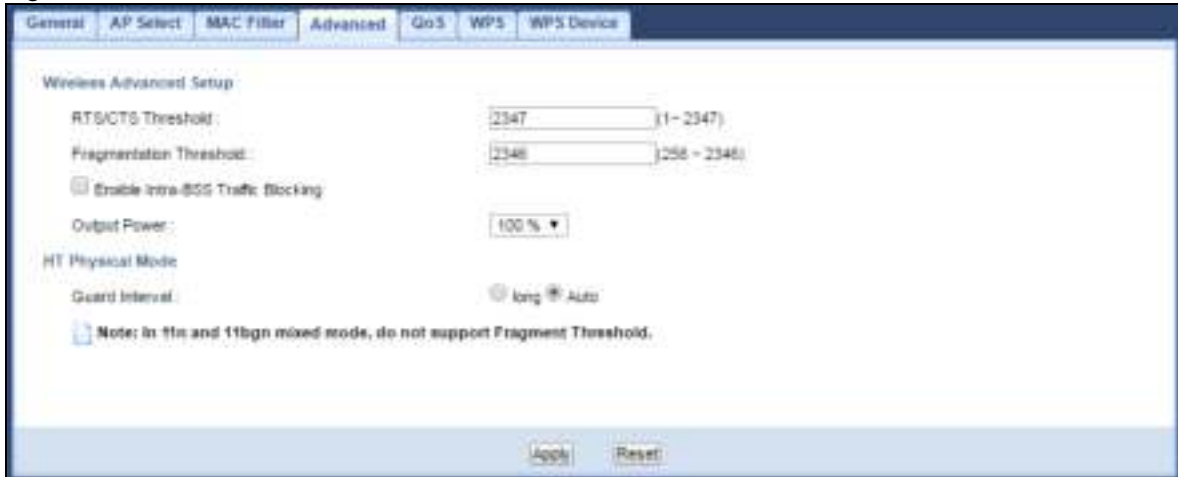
General | AP Select | MAC Filter | Advanced | QoS | WPS | WPS Device

Wireless Advanced Setup

RTS/CTS Threshold : 2347 (1~ 2347)

Fragmentation Threshold : 2346 (256 ~ 2346)

Enable Intra-BSS Traffic Blocking

Output Power : 100 %

HT Physical Mode

Guard Interval : long Auto

Note: In 11n and 11bgn mixed mode, do not support Fragment Threshold.

Apply Reset